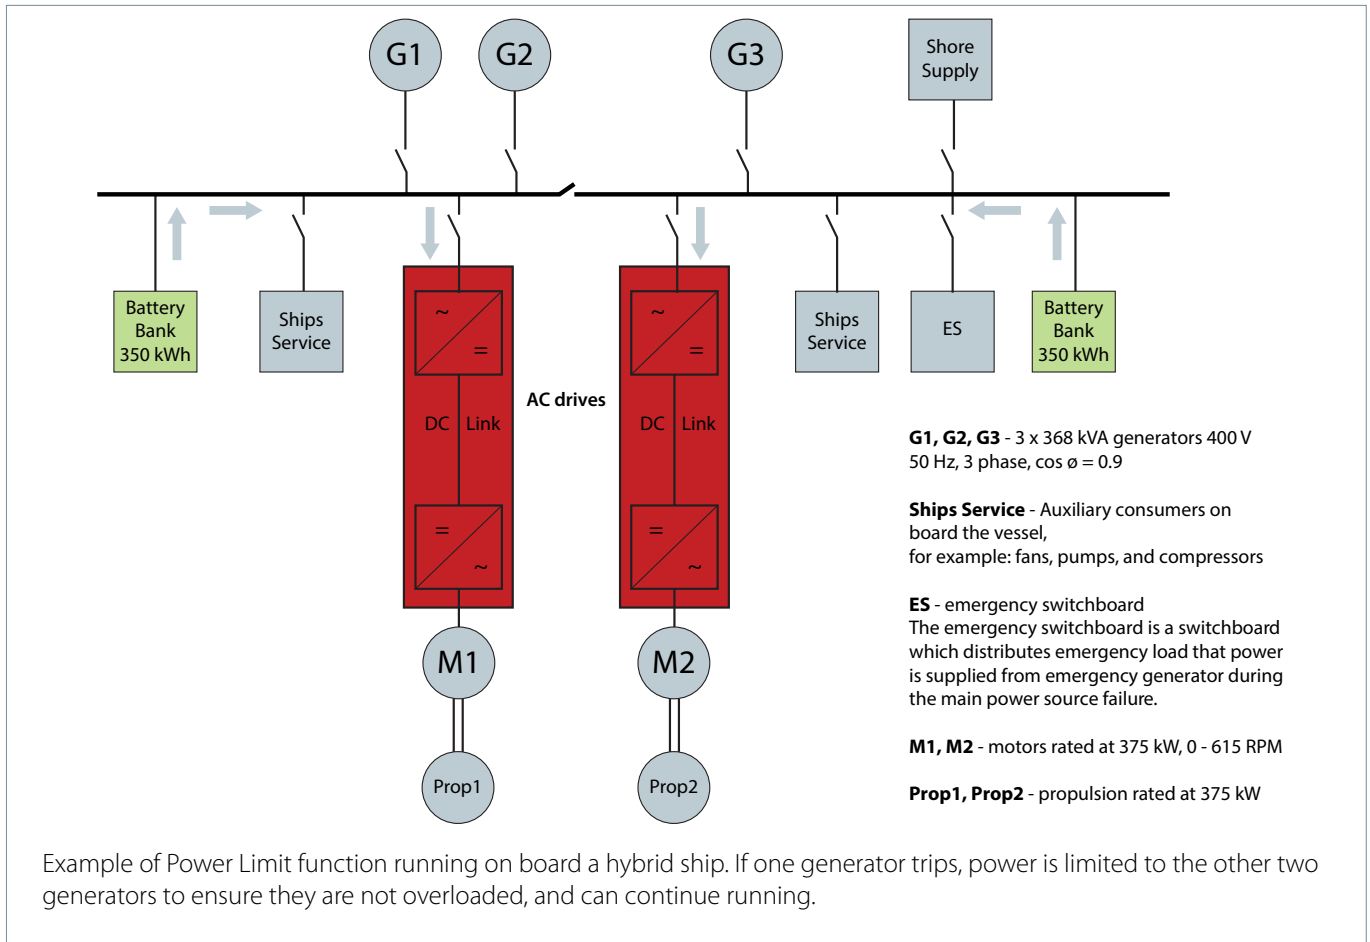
G1
G2
G3
Shore Supply

Battery Bank 350 kWh
Ships Service
~
=
DC
Link
=
~
AC drives
~
=
DC
Link
=
~
Ships Service
ES
Battery Bank 350 kWh

M1
M2
Prop1
Prop2

**G1, G2, G3** - 3 x 368 kVA generators 400 V 50 Hz, 3 phase, cos ø = 0.9

**Ships Service** - Auxiliary consumers on board the vessel,
for example: fans, pumps, and compressors

**ES** - emergency switchboard
The emergency switchboard is a switchboard which distributes emergency load that power is supplied from emergency generator during the main power source failure.

**M1, M2** - motors rated at 375 kW, 0 - 615 RPM

**Prop1, Prop2** - propulsion rated at 375 kW

Example of Power Limit function running on board a hybrid ship. If one generator trips, power is limited to the other two generators to ensure they are not overloaded, and can continue running.